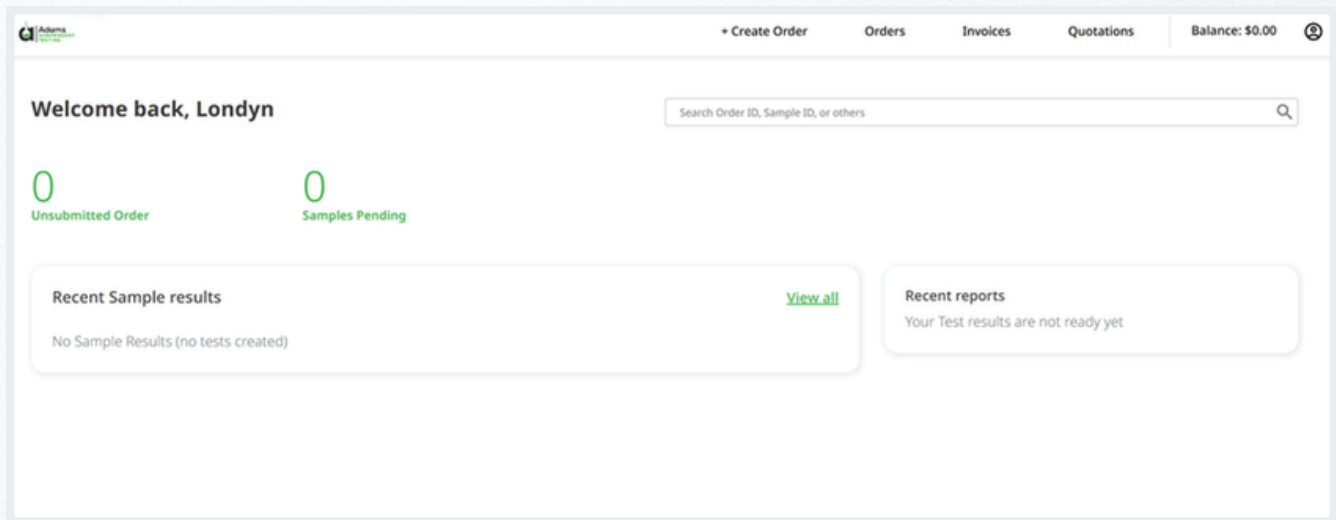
Adams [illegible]

+ Create Order Orders Invoices Quotations Balance: $0.00

Welcome back, Londyn

Search Order ID, Sample ID, or others

0
Unsubmitted Order

0
Samples Pending

Recent Sample results

View all

No Sample Results (no tests created)

Recent reports

Your Test results are not ready yet